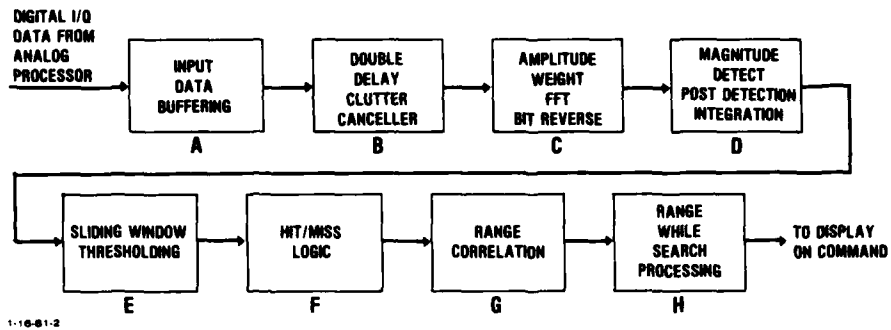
DIGITAL I/Q DATA FROM ANALOG PROCESSOR

INPUT DATA BUFFERING

A

DOUBLE DELAY CLUTTER CANCELLER

B

AMPLITUDE WEIGHT FFT BIT REVERSE

C

MAGNITUDE DETECT POST DETECTION INTEGRATION

D

SLIDING WINDOW THRESHOLDING

E

HIT/MISS LOGIC

F

RANGE CORRELATION

G

RANGE WHILE SEARCH PROCESSING

H

TO DISPLAY ON COMMAND

1-16-81-2